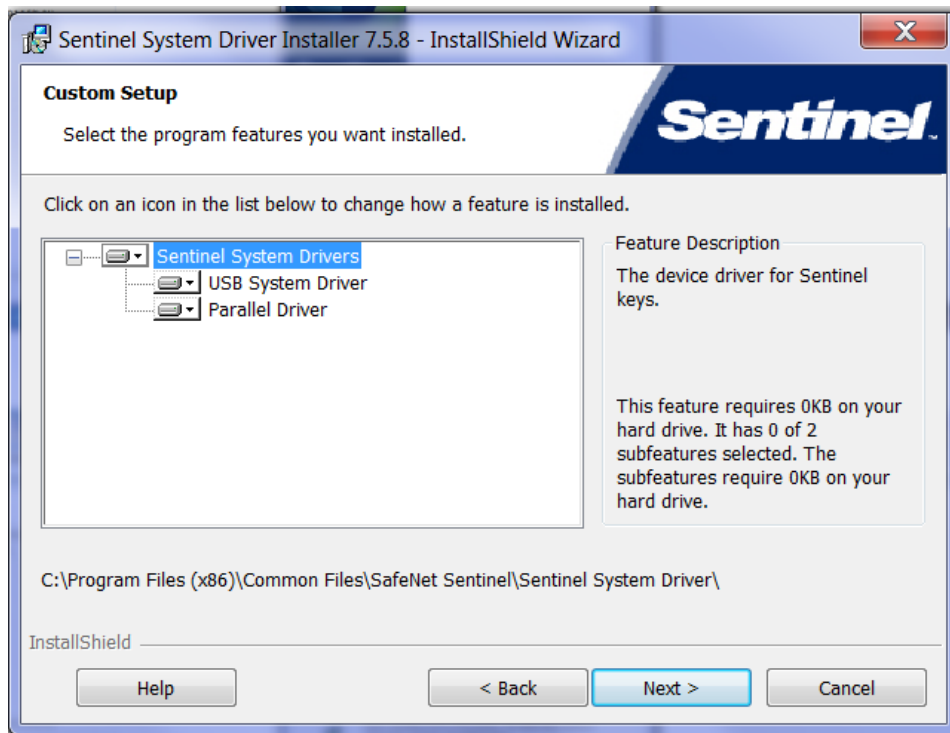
Sentinel System Driver Installer 7.5.8 - InstallShield Wizard

Custom Setup

Select the program features you want installed.

Sentinel

Click on an icon in the list below to change how a feature is installed.

Sentinel System Drivers
USB System Driver
Parallel Driver

Feature Description

The device driver for Sentinel keys.

This feature requires 0KB on your hard drive. It has 0 of 2 subfeatures selected. The subfeatures require 0KB on your hard drive.

C:\Program Files (x86)\Common Files\SafeNet Sentinel\Sentinel System Driver\

InstallShield

Help

< Back

Next >

Cancel